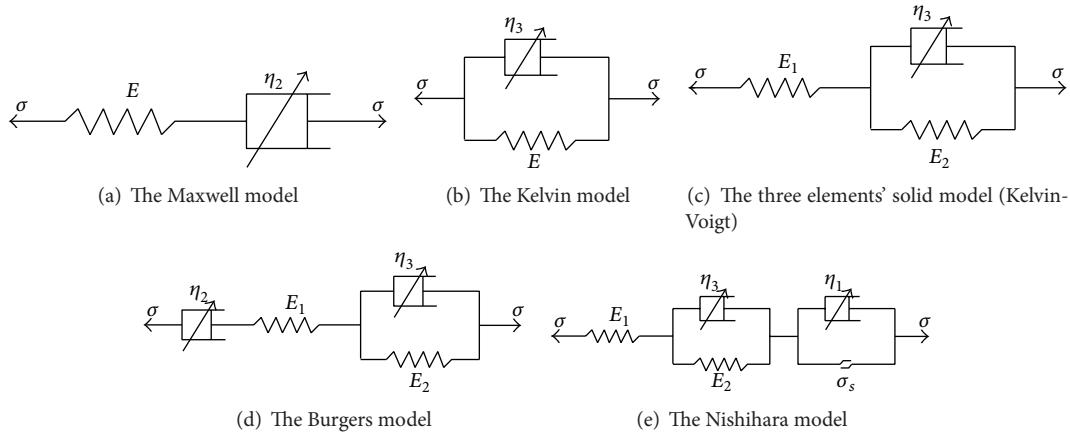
$\sigma$ $E$ $\eta_2$ $\sigma$

(a) The Maxwell model

$\eta_3$ $\sigma$ $\sigma$ $E$

(b) The Kelvin model

$\eta_3$ $\sigma$ $E_1$ $\sigma$ $E_2$

(c) The three elements' solid model (Kelvin-Voigt)

$\eta_3$ $\sigma$ $\eta_2$ $E_1$ $\sigma$ $E_2$

(d) The Burgers model

$\eta_3$ $\eta_1$ $\sigma$ $E_1$ $\sigma$ $E_2$ $\sigma_s$

(e) The Nishihara model